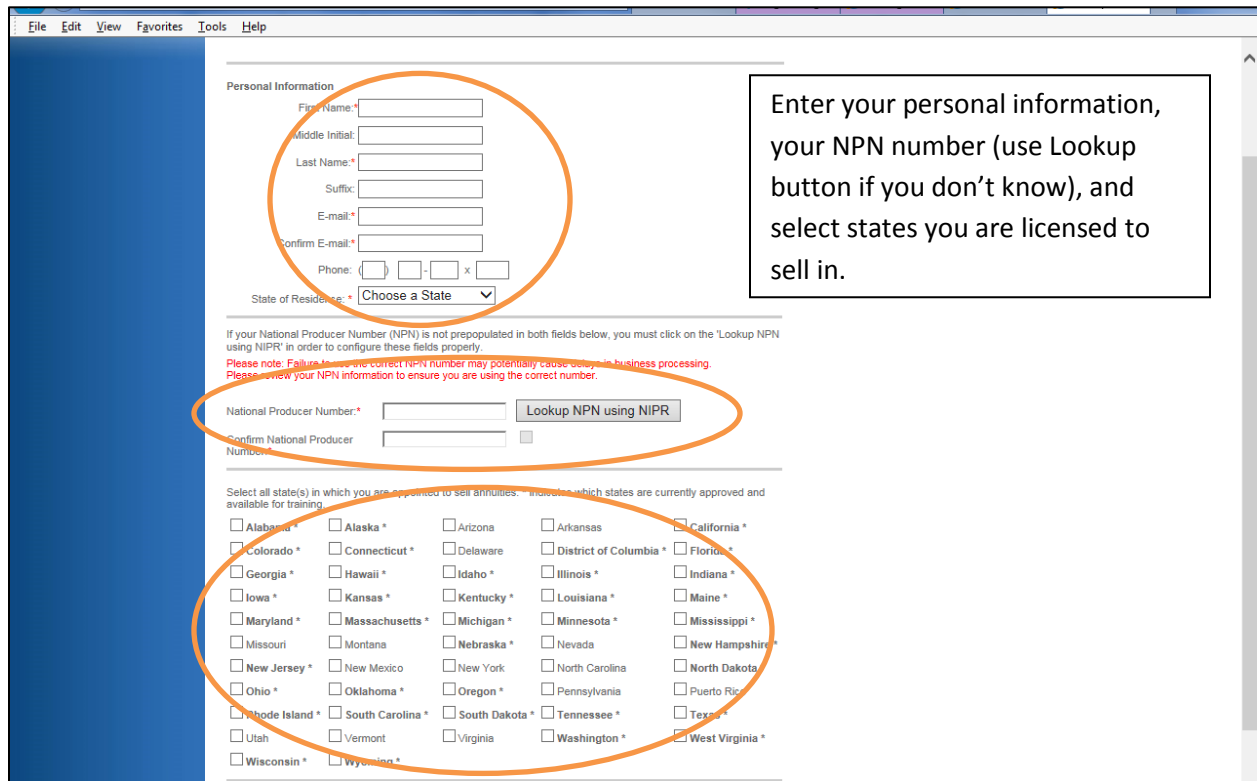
File Edit View Favorites Tools Help

Personal Information

First Name:*

Middle Initial:

Last Name:*

Suffix:

E-mail:*

Confirm E-mail:*

Phone: ( ) - x

State of Residence: * Choose a State

Enter your personal information, your NPN number (use Lookup button if you don't know), and select states you are licensed to sell in.

If your National Producer Number (NPN) is not prepopulated in both fields below, you must click on the 'Lookup NPN using NIPR' in order to configure these fields properly.

Please note: Failure to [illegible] the correct NPN number may potentially cause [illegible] in business processing.

Please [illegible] your NPN information to ensure you are using the correct number.

National Producer Number:*

Lookup NPN using NIPR

Confirm National Producer Number:*

Select all state(s) in which you are appointed to sell annuities. * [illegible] which states are currently approved and available for training.

| | | | | |
|---|---|---|---|---|
| Alabama * | Alaska * | Arizona | Arkansas | California * |
| Colorado * | Connecticut * | Delaware | District of Columbia * | Florida * |
| Georgia * | Hawaii * | Idaho * | Illinois * | Indiana * |
| Iowa * | Kansas * | Kentucky * | Louisiana * | Maine * |
| Maryland * | Massachusetts * | Michigan * | Minnesota * | Mississippi * |
| Missouri | Montana | Nebraska * | Nevada | New Hampshire * |
| New Jersey * | New Mexico | New York | North Carolina | North Dakota |
| Ohio * | Oklahoma * | Oregon * | Pennsylvania | Puerto Rico |
| Rhode Island * | South Carolina * | South Dakota * | Tennessee * | Texas * |
| Utah | Vermont | Virginia | Washington * | West Virginia * |
| Wisconsin * | Wyoming * | | | |